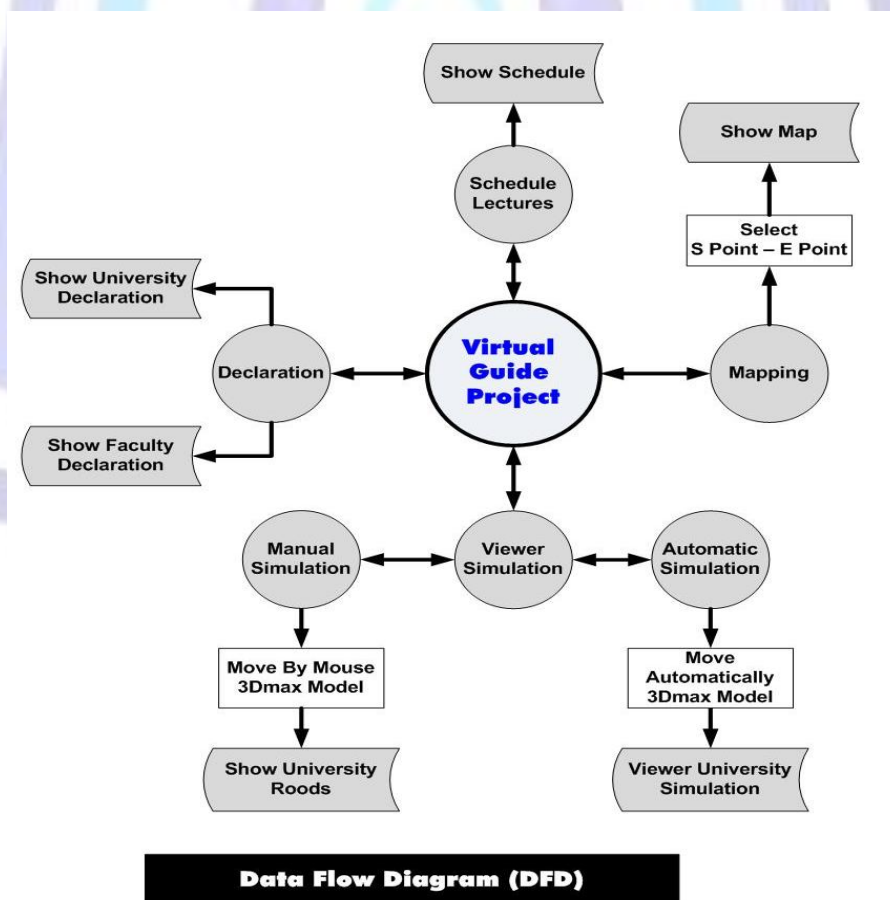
Show Schedule

Show Map

Schedule Lectures

Select S Point – E Point

Show University Declaration

Declaration

Virtual Guide Project

Mapping

Show Faculty Declaration

Manual Simulation

Viewer Simulation

Automatic Simulation

Move By Mouse 3Dmax Model

Move Automatically 3Dmax Model

Show University Roods

Viewer University Simulation

Data Flow Diagram (DFD)